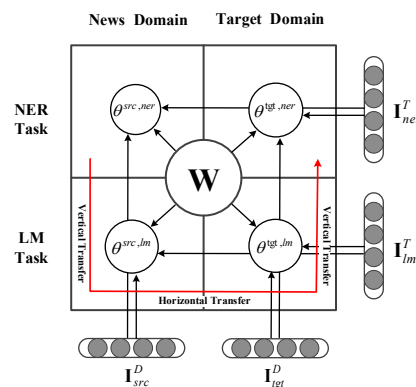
News Domain

Target Domain

NER Task

$\theta^{src,ner}$

$\theta^{tgt,ner}$

$\mathbf{I}_{ne}^{T}$

W

LM Task

Vertical Transfer

$\theta^{src,lm}$

$\theta^{tgt,lm}$

Vertical Transfer

$\mathbf{I}_{lm}^{T}$

Horizontal Transfer

$\mathbf{I}_{src}^{D}$

$\mathbf{I}_{tgt}^{D}$